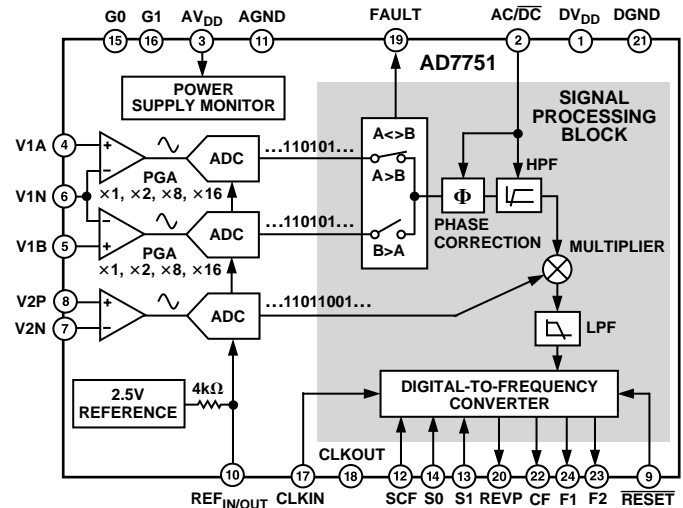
G0 15 G1 16 AV$_{DD}$ 3 AGND 11 FAULT 19 AC/$\overline{DC}$ 2 DV$_{DD}$ 1 DGND 21

AD7751

POWER SUPPLY MONITOR

SIGNAL PROCESSING BLOCK

V1A 4

V1N 6

V1B 5

V2P 8

V2N 7

PGA $\times1, \times2, \times8, \times16$

PGA $\times1, \times2, \times8, \times16$

ADC ...110101...

ADC ...110101...

ADC ...11011001...

A<>B

A>B

B>A

$\Phi$

PHASE CORRECTION

HPF

MULTIPLIER

LPF

2.5V REFERENCE

4k$\Omega$

DIGITAL-TO-FREQUENCY CONVERTER

CLKOUT

10 REF$_{IN/OUT}$ 17 CLKIN 18 12 SCF 14 S0 13 S1 20 REVP 22 CF 24 F1 23 F2 9 $\overline{RESET}$